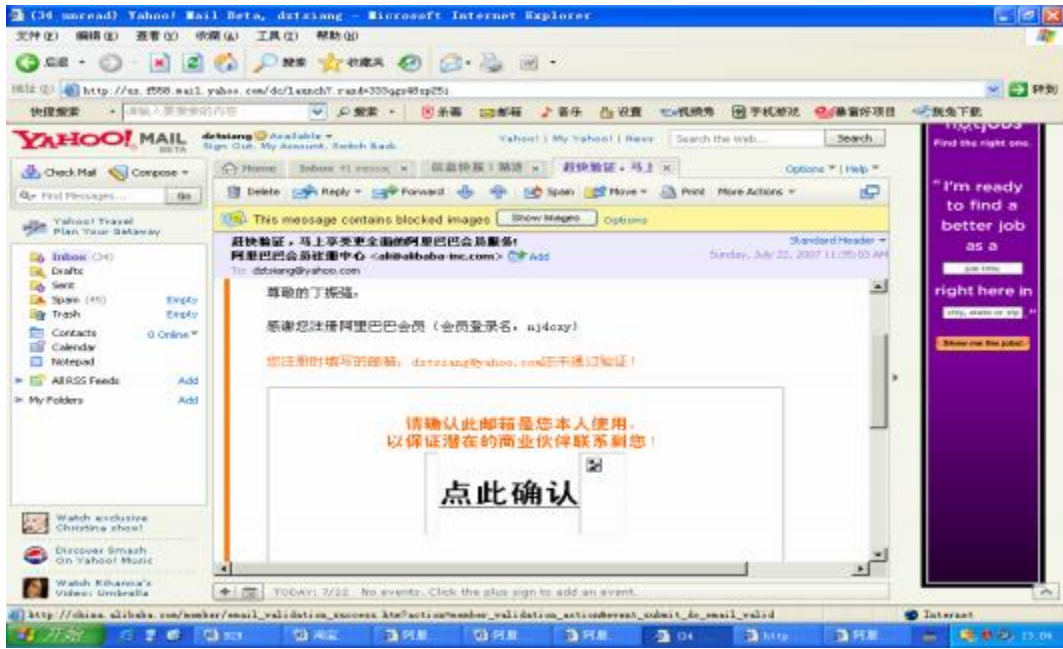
(34 unread) Yahoo! Mail Beta, dztxiang - Microsoft Internet Explorer
文件(F) 编辑(E) 查看(V) 收藏(A) 工具(T) 帮助(H)
后退 搜索 收藏夹
地址(D) http://us.f558.mail.yahoo.com/dc/launch?.rand=333qgs48sp25i 转到
快捷搜索 搜索 杀毒 邮箱 音乐 设置 视频秀 手机游戏 新闻好项目 我先下载

YAHOO! MAIL BETA dztxiang Available Sign Out, My Account, Switch Back Yahoo! | My Yahoo! | News Search the Web... Search
Check Mail Compose
Find Messages... Go
Yahoo! Travel Plan Your Getaway
Inbox (34)
Drafts
Sent
Spam (45) Empty
Trash Empty
Contacts 0 Online
Calendar
Notepad
All RSS Feeds Add
My Folders Add
Home Inbox Options | Help
Delete Reply Forward Spam Move Print More Actions
This message contains blocked images Show Images Options
赶快验证，马上享受更全面的阿里巴巴会员服务!
阿里巴巴会员注册中心 <ali@alibaba-inc.com> Add
To: dztxiang@yahoo.com
Standard Header
Sunday, July 22, 2007 11:35:03 AM
尊敬的丁振强，
感谢您注册阿里巴巴会员（会员登录名：nj4czy）
您注册时填写的邮箱：dztxiang@yahoo.com还未通过验证！
请确认此邮箱是您本人使用，
以保证潜在的商业伙伴联系到您！
点此确认
Watch exclusive Christina show!
Discover Smash On Yahoo! Music
Watch Rihanna's Video: Umbrella
TODAY: 7/22 No events. Click the plus sign to add an event.
Find the right one.
"I'm ready to find a better job as a
right here in
Show me the jobs!
http://china.alibaba.com/member/email_validation_success.htm?action=member_validation_action&event_submit_do_email_valid
Internet
开始